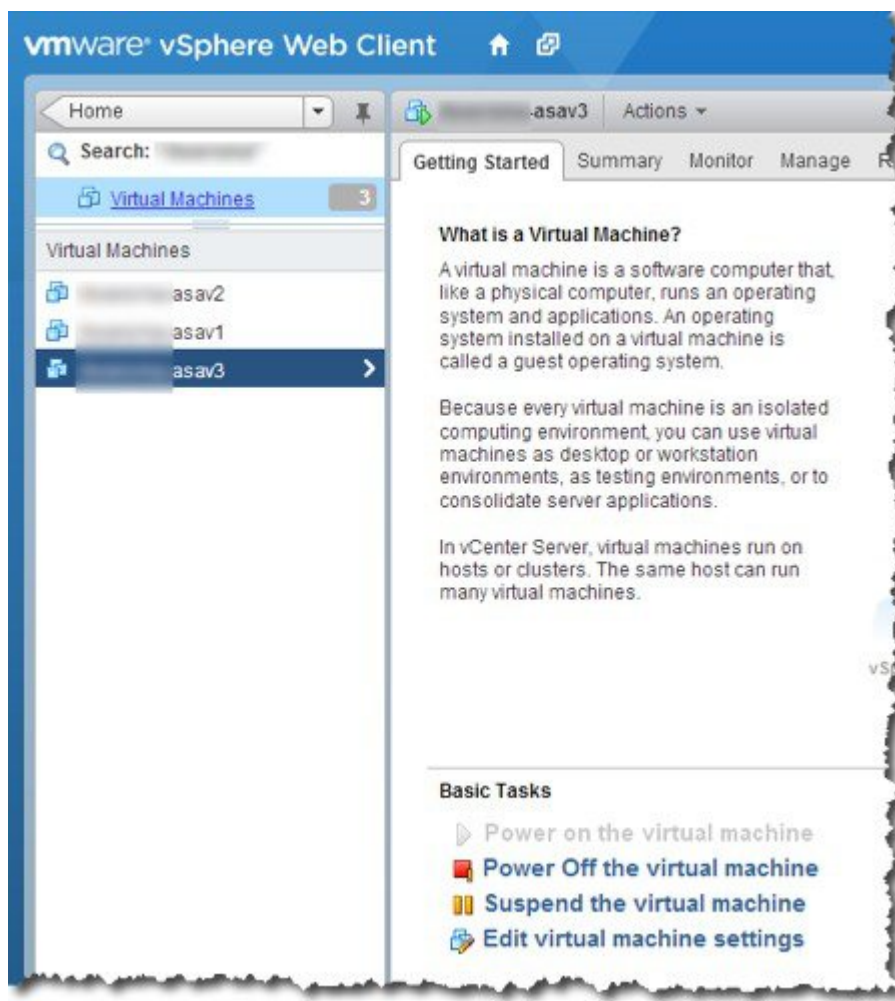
vmware vSphere Web Client

Home

Search: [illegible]

Virtual Machines 3

Virtual Machines

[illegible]asav2

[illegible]asav1

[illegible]asav3

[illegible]asav3 Actions

Getting Started Summary Monitor Manage R

What is a Virtual Machine?

A virtual machine is a software computer that, like a physical computer, runs an operating system and applications. An operating system installed on a virtual machine is called a guest operating system.

Because every virtual machine is an isolated computing environment, you can use virtual machines as desktop or workstation environments, as testing environments, or to consolidate server applications.

In vCenter Server, virtual machines run on hosts or clusters. The same host can run many virtual machines.

vS

Basic Tasks

Power on the virtual machine

Power Off the virtual machine

Suspend the virtual machine

Edit virtual machine settings